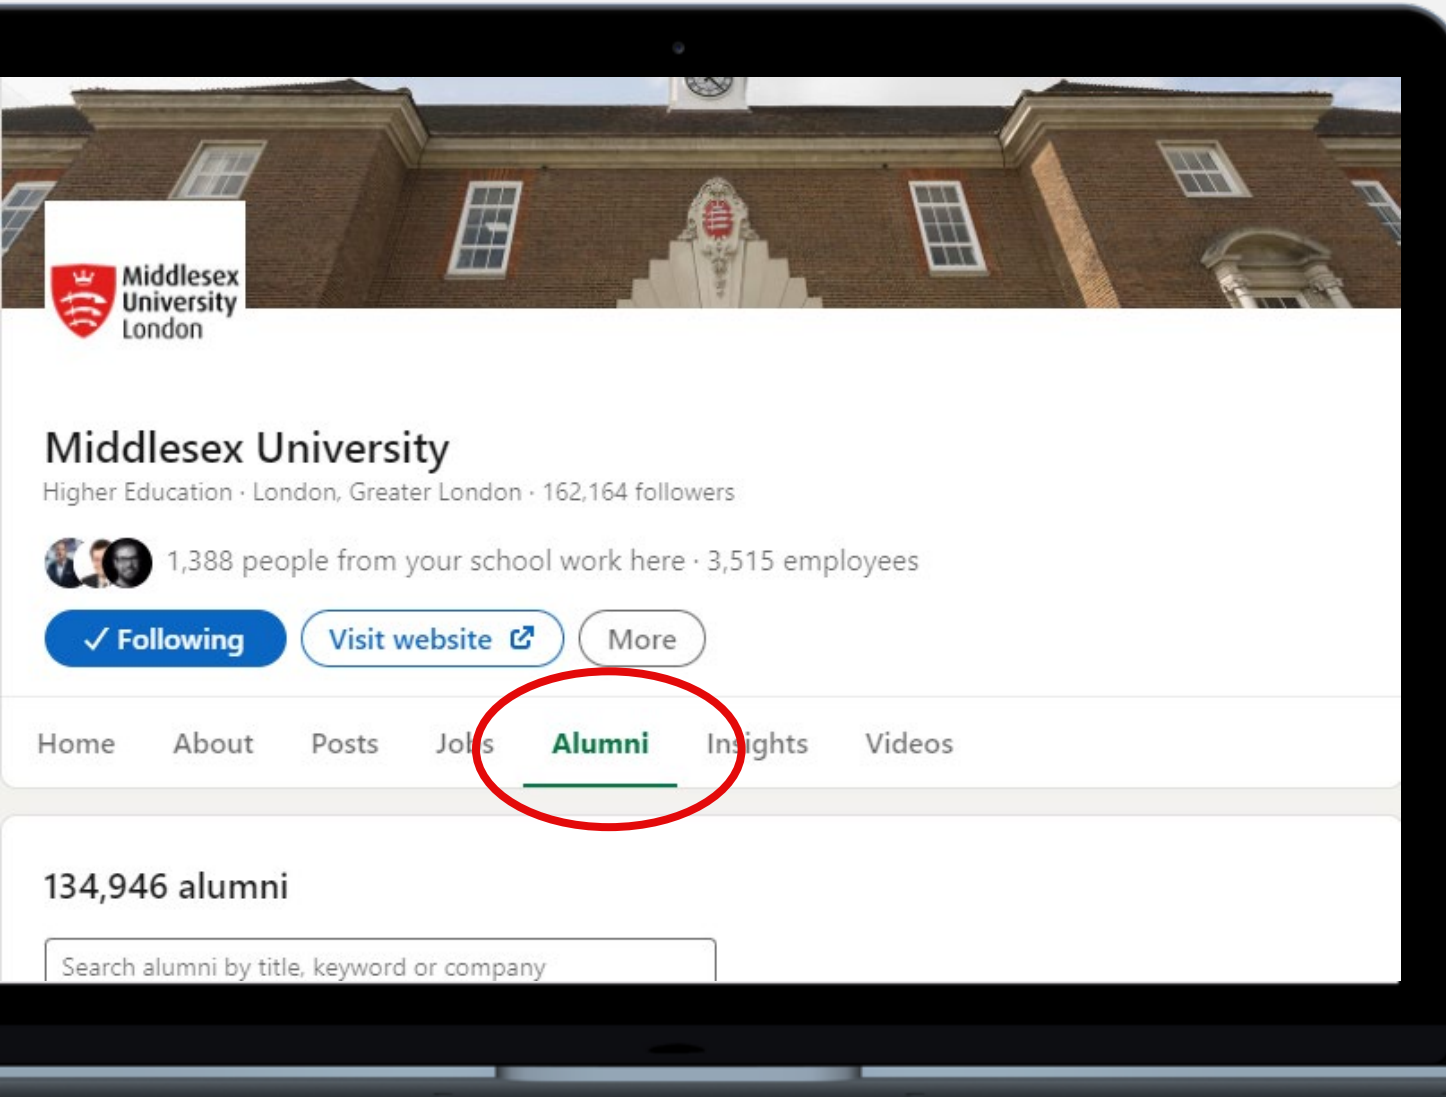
Middlesex University London

Middlesex University

Higher Education · London, Greater London · 162,164 followers

1,388 people from your school work here · 3,515 employees

✓ Following

Visit website

More

Home About Posts Jobs Alumni Insights Videos

134,946 alumni

Search alumni by title, keyword or company